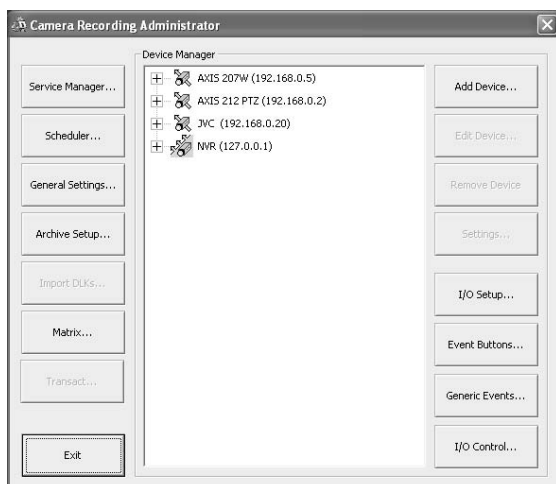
Camera Recording Administrator

Service Manager...

Scheduler...

General Settings...

Archive Setup...

Import DLKs...

Matrix...

Transact...

Exit

Device Manager

AXIS 207W (192.168.0.5)

AXIS 212 PTZ (192.168.0.2)

JVC (192.168.0.20)

NVR (127.0.0.1)

Add Device...

Edit Device...

Remove Device

Settings...

I/O Setup...

Event Buttons...

Generic Events...

I/O Control...